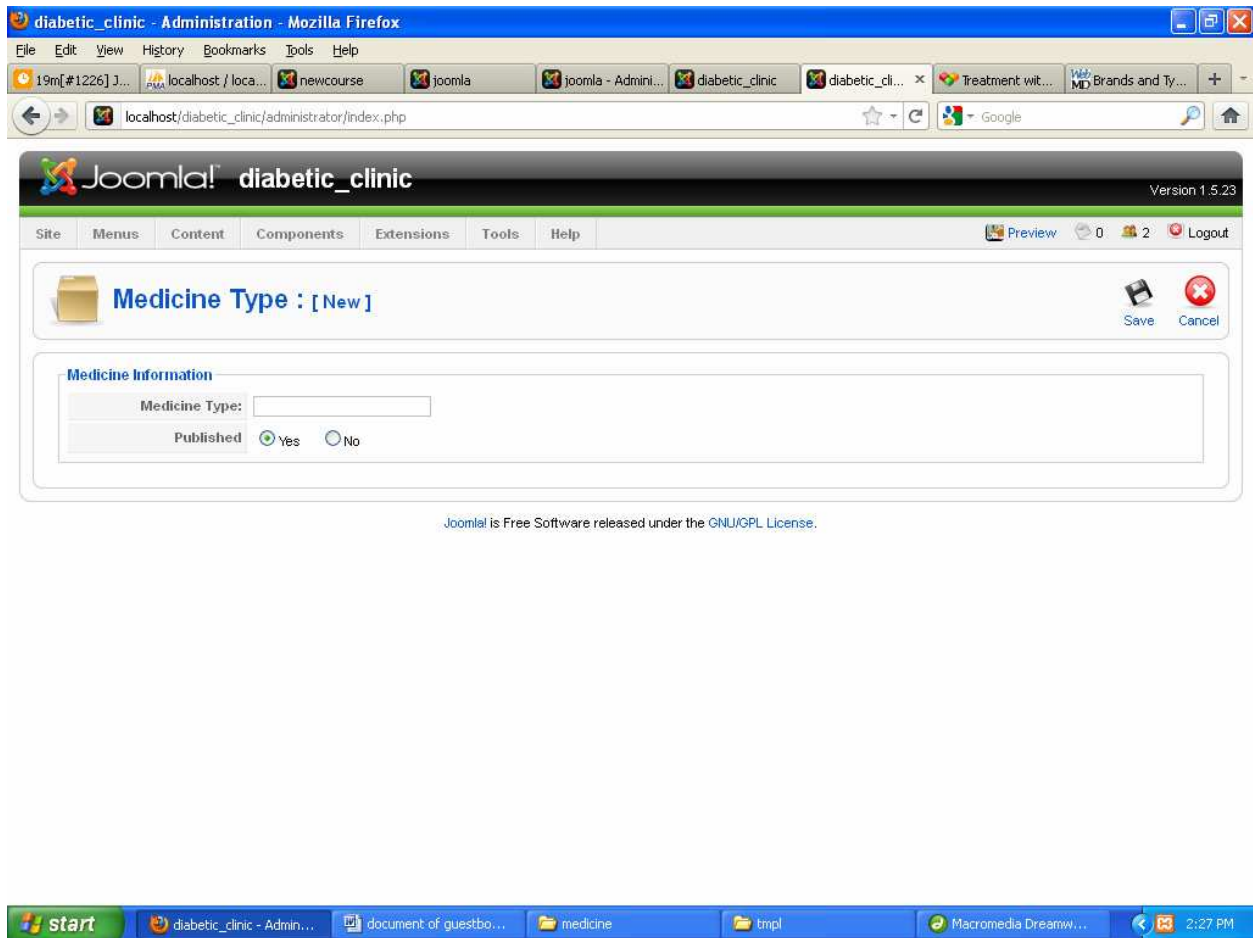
diabetic_clinic - Administration - Mozilla Firefox

File Edit View History Bookmarks Tools Help

19m[#1226] J... | localhost / loca... | newcourse | joomla | joomla - Admini... | diabetic_clinic | diabetic_cli... × | Treatment wit... | Brands and Ty... | +

localhost/diabetic_clinic/administrator/index.php

Google

Joomla! diabetic_clinic

Version 1.5.23

Site Menus Content Components Extensions Tools Help

Preview 0 2 Logout

Medicine Type : [ New ]

Save Cancel

Medicine Information

| Medicine Type: | |
|---|---|
| Published | Yes No |

Joomla! is Free Software released under the GNU/GPL License.

start | diabetic_clinic - Admin... | document of guestbo... | medicine | tmpl | Macromedia Dreamw... | 2:27 PM